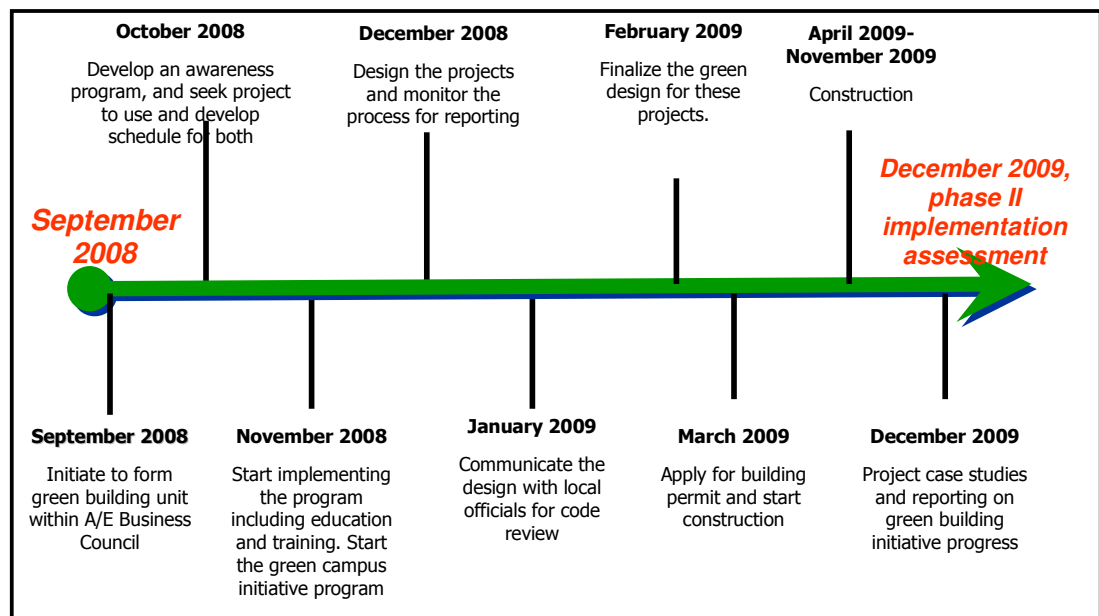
October 2008

Develop an awareness program, and seek project to use and develop schedule for both

December 2008

Design the projects and monitor the process for reporting

February 2009

Finalize the green design for these projects.

April 2009-November 2009

Construction

September 2008

December 2009, phase II implementation assessment

September 2008

Initiate to form green building unit within A/E Business Council

November 2008

Start implementing the program including education and training. Start the green campus initiative program

January 2009

Communicate the design with local officials for code review

March 2009

Apply for building permit and start construction

December 2009

Project case studies and reporting on green building initiative progress